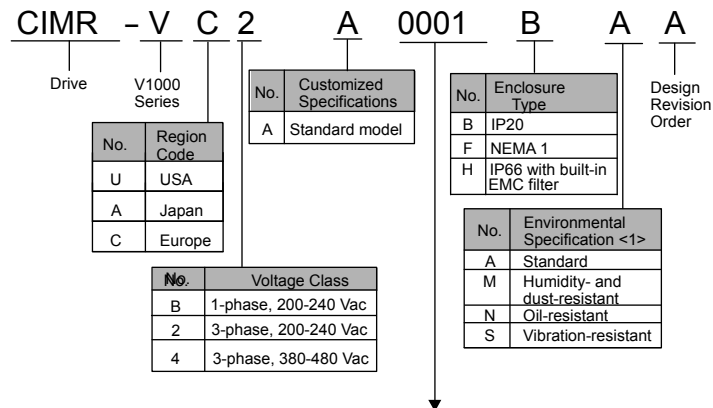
CIMR – V C 2 A 0001 B A A

Drive

V1000 Series

| No. | Region Code |
|---|---|
| U | USA |
| A | Japan |
| C | Europe |

| No. | Customized Specifications |
|---|---|
| A | Standard model |

| No. | Voltage Class |
|---|---|
| B | 1-phase, 200-240 Vac |
| 2 | 3-phase, 200-240 Vac |
| 4 | 3-phase, 380-480 Vac |

| No. | Enclosure Type |
|---|---|
| B | IP20 |
| F | NEMA 1 |
| H | IP66 with built-in EMC filter |

| No. | Environmental Specification <1> |
|---|---|
| A | Standard |
| M | Humidity- and dust-resistant |
| N | Oil-resistant |
| S | Vibration-resistant |

Design Revision Order